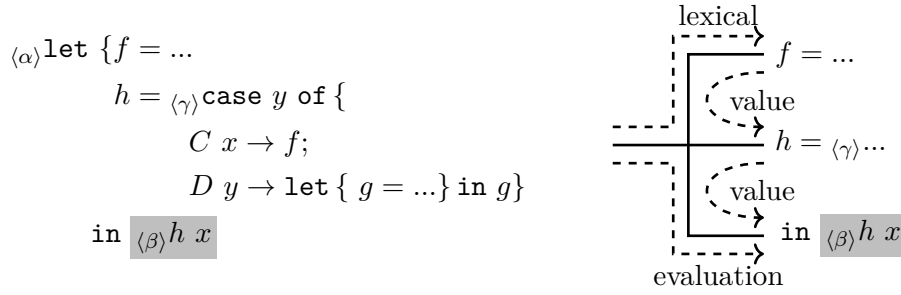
$_{\langle\alpha\rangle}$let $\{f = ...$

$h = {}_{\langle\gamma\rangle}$case $y$ of $\{$

$C\ x \to f;$

$D\ y \to$ let $\{\ g = ...\}$ in $g\}$

in $_{\langle\beta\rangle}h\ x$

lexical

$f = ...$

value

$h = {}_{\langle\gamma\rangle}...$

value

in $_{\langle\beta\rangle}h\ x$

evaluation